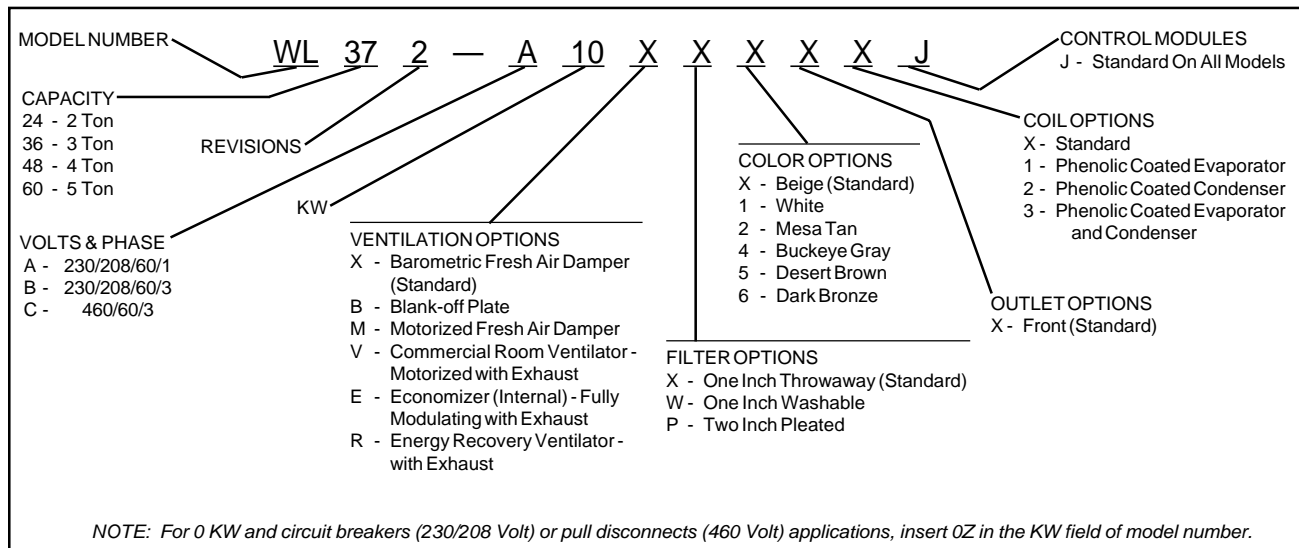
MODEL NUMBER

WL 37 2 — A 10 X X X X X J

CONTROL MODULES
J - Standard On All Models

CAPACITY
24 - 2 Ton
36 - 3 Ton
48 - 4 Ton
60 - 5 Ton

REVISIONS

KW

VOLTS & PHASE
A - 230/208/60/1
B - 230/208/60/3
C - 460/60/3

VENTILATION OPTIONS
X - Barometric Fresh Air Damper (Standard)
B - Blank-off Plate
M - Motorized Fresh Air Damper
V - Commercial Room Ventilator - Motorized with Exhaust
E - Economizer (Internal) - Fully Modulating with Exhaust
R - Energy Recovery Ventilator - with Exhaust

COLOR OPTIONS
X - Beige (Standard)
1 - White
2 - Mesa Tan
4 - Buckeye Gray
5 - Desert Brown
6 - Dark Bronze

FILTER OPTIONS
X - One Inch Throwaway (Standard)
W - One Inch Washable
P - Two Inch Pleated

COIL OPTIONS
X - Standard
1 - Phenolic Coated Evaporator
2 - Phenolic Coated Condenser
3 - Phenolic Coated Evaporator and Condenser

OUTLET OPTIONS
X - Front (Standard)

NOTE: For 0 KW and circuit breakers (230/208 Volt) or pull disconnects (460 Volt) applications, insert 0Z in the KW field of model number.